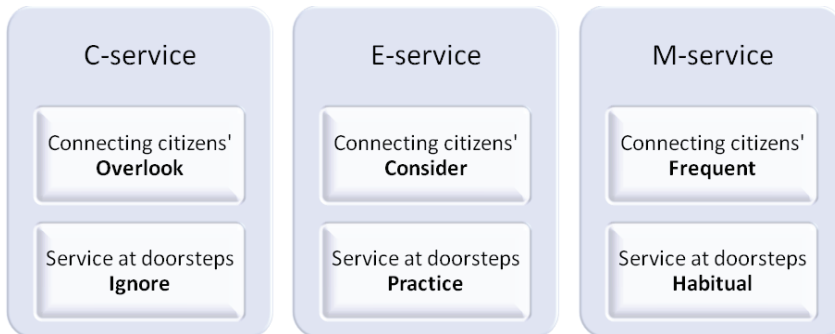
C-service

Connecting citizens'
**Overlook**

Service at doorsteps
**Ignore**

E-service

Connecting citizens'
**Consider**

Service at doorsteps
**Practice**

M-service

Connecting citizens'
**Frequent**

Service at doorsteps
**Habitual**